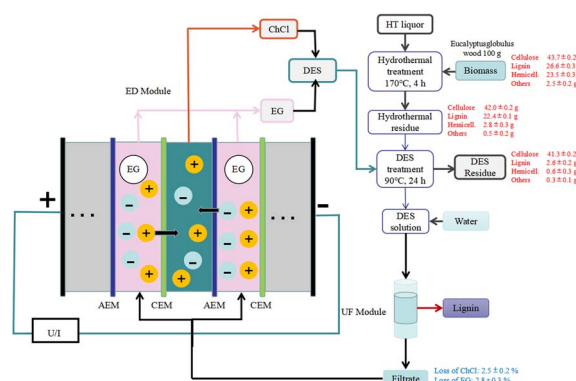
ChCl

HT liquor

Eucalyptusglobulus wood 100 g

DES

ED Module

EG

Hydrothermal treatment 170°C, 4 h

Biomass

Cellulose 43.7 ± 0.2
Lignin 26.6 ± 0.3
Hemicell. 23.5 ± 0.3
Others 2.5 ± 0.2 g

Hydrothermal residue

Cellulose 42.0 ± 0.2 g
Lignin 22.4 ± 0.1 g
Hemicell. 2.8 ± 0.3 g
Others 0.5 ± 0.2 g

EG

EG

DES treatment 90°C, 24 h

DES Residue

Cellulose 41.3 ± 0.2
Lignin 2.6 ± 0.2 g
Hemicell. 0.6 ± 0.3 g
Others 0.3 ± 0.1 g

+

...

...

-

DES solution

Water

AEM

CEM

AEM

CEM

UF Module

Lignin

U/I

Filtrate

Loss of ChCl: 2.5 ± 0.2 %
Loss of EG: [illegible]